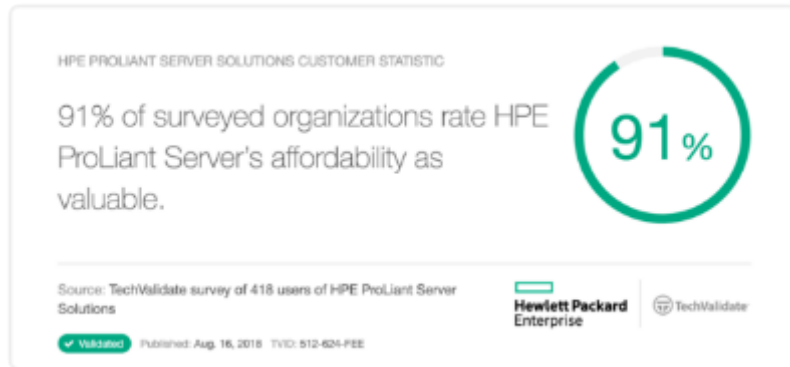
HPE PROLIANT SERVER SOLUTIONS CUSTOMER STATISTIC

91% of surveyed organizations rate HPE ProLiant Server's affordability as valuable.

91%

Source: TechValidate survey of 418 users of HPE ProLiant Server Solutions

Validated Published: Aug. 16, 2018 TVID: 512-624-FEE

Hewlett Packard Enterprise

TechValidate